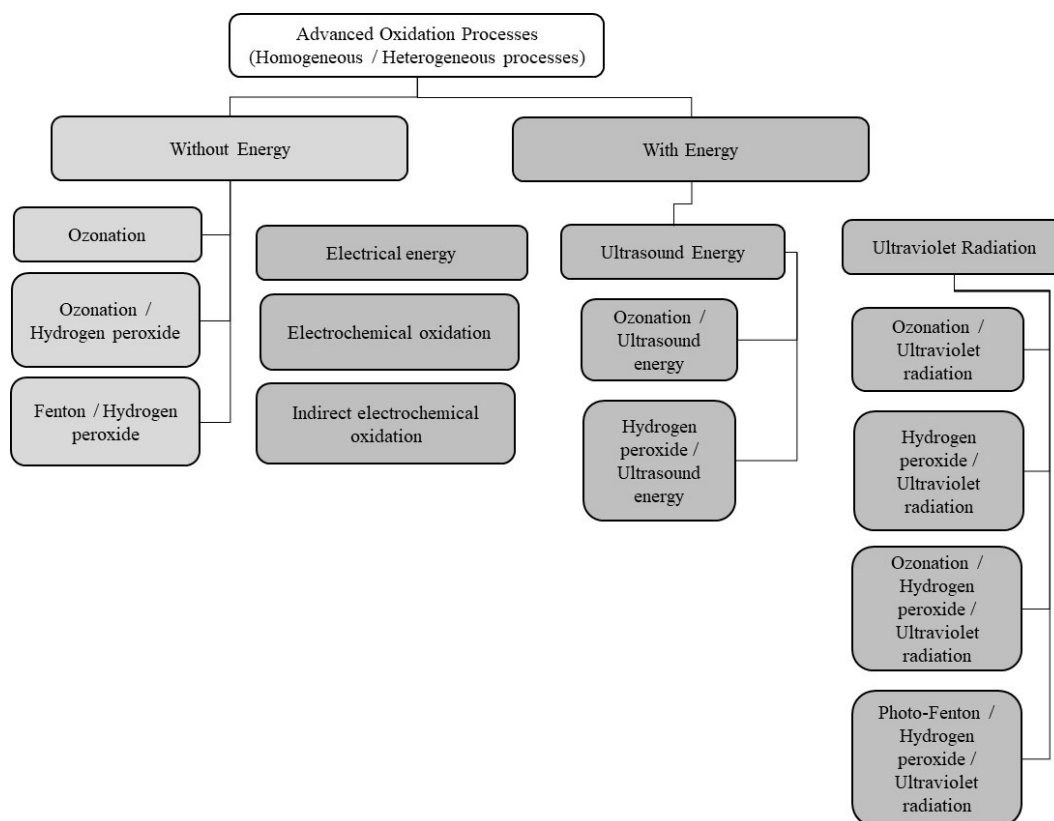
Advanced Oxidation Processes
(Homogeneous / Heterogeneous processes)

Without Energy

With Energy

Ozonation

Ozonation / Hydrogen peroxide

Fenton / Hydrogen peroxide

Electrical energy

Electrochemical oxidation

Indirect electrochemical oxidation

Ultrasound Energy

Ozonation / Ultrasound energy

Hydrogen peroxide / Ultrasound energy

Ultraviolet Radiation

Ozonation / Ultraviolet radiation

Hydrogen peroxide / Ultraviolet radiation

Ozonation / Hydrogen peroxide / Ultraviolet radiation

Photo-Fenton / Hydrogen peroxide / Ultraviolet radiation